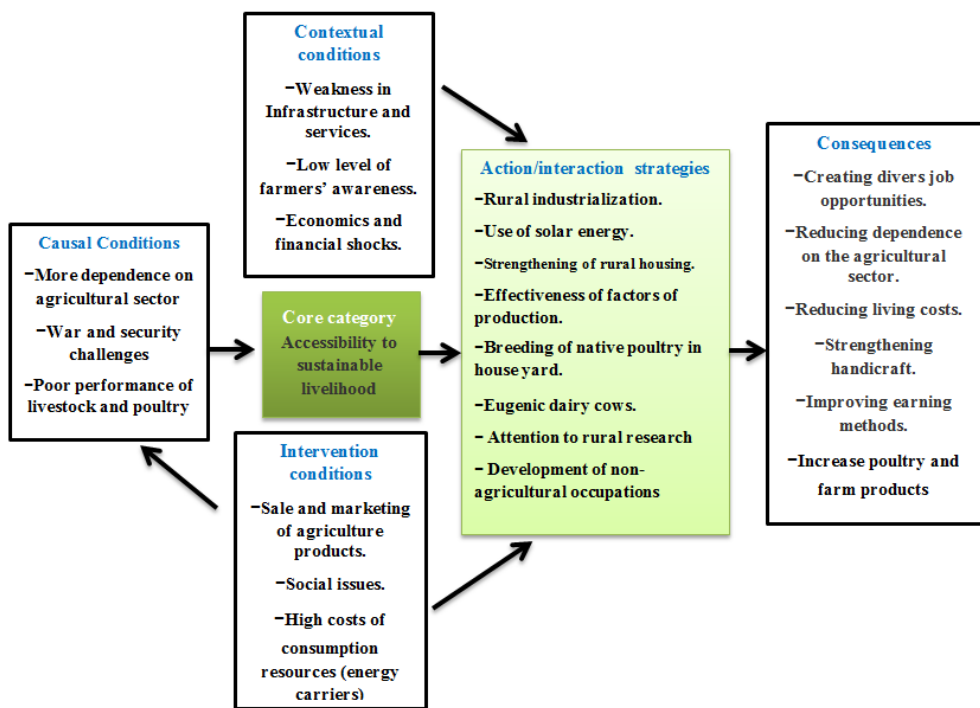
Contextual conditions

−Weakness in Infrastructure and services.

−Low level of farmers' awareness.

−Economics and financial shocks.

Causal Conditions

−More dependence on agricultural sector

−War and security challenges

−Poor performance of livestock and poultry

Core category

Accessibility to sustainable livelihood

Intervention conditions

−Sale and marketing of agriculture products.

−Social issues.

−High costs of consumption resources (energy carriers)

Action/interaction strategies

−Rural industrialization.

−Use of solar energy.

−Strengthening of rural housing.

−Effectiveness of factors of production.

−Breeding of native poultry in house yard.

−Eugenic dairy cows.

− Attention to rural research

− Development of non-agricultural occupations

Consequences

−Creating divers job opportunities.

−Reducing dependence on the agricultural sector.

−Reducing living costs.

−Strengthening handicraft.

−Improving earning methods.

−Increase poultry and farm products